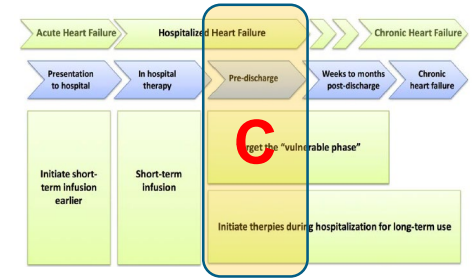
Acute Heart Failure

Hospitalized Heart Failure

Chronic Heart Failure

Presentation to hospital

In hospital therapy

Pre-discharge

Weeks to months post-discharge

Chronic heart failure

Initiate short-term infusion earlier

Short-term infusion

C

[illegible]rget the "vulnerable phase"

Initiate therpies during hospitalization for long-term use